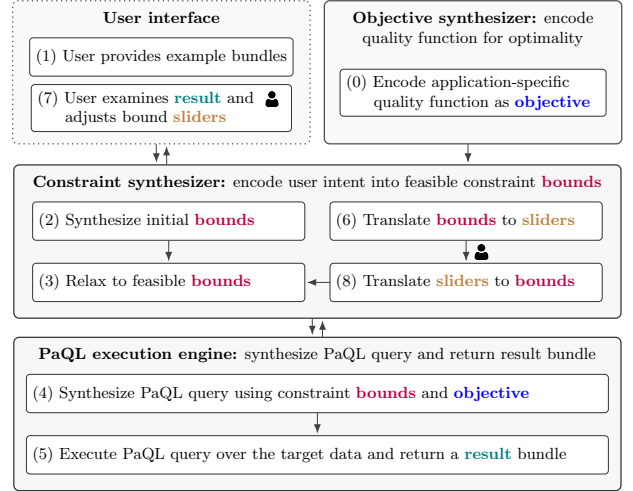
User interface

(1) User provides example bundles

(7) User examines result and adjusts bound sliders

Objective synthesizer: encode quality function for optimality

(0) Encode application-specific quality function as objective

Constraint synthesizer: encode user intent into feasible constraint bounds

(2) Synthesize initial bounds

(6) Translate bounds to sliders

(3) Relax to feasible bounds

(8) Translate sliders to bounds

PaQL execution engine: synthesize PaQL query and return result bundle

(4) Synthesize PaQL query using constraint bounds and objective

(5) Execute PaQL query over the target data and return a result bundle